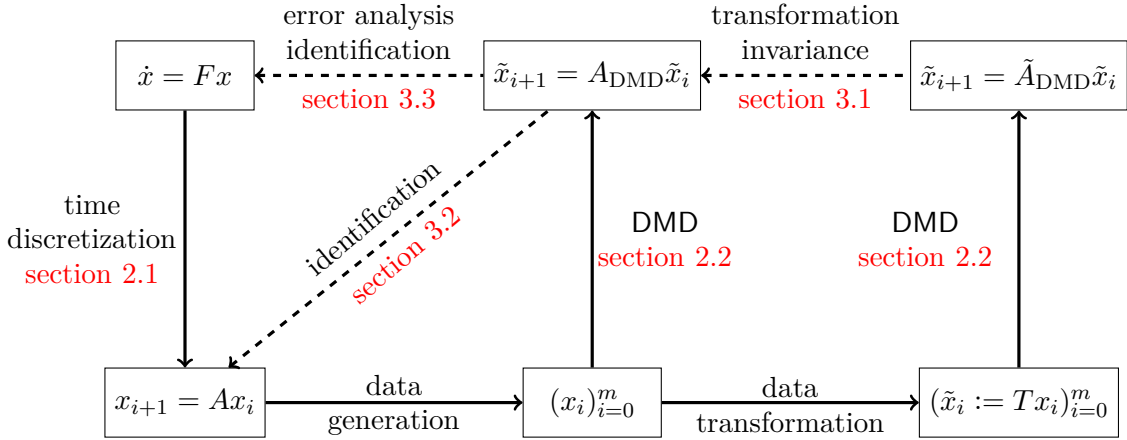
error analysis identification section 3.3

transformation invariance section 3.1

$\dot{x} = Fx$

$\tilde{x}_{i+1} = A_{\mathrm{DMD}}\tilde{x}_i$

$\tilde{x}_{i+1} = \tilde{A}_{\mathrm{DMD}}\tilde{x}_i$

time discretization section 2.1

identification section 3.2

DMD section 2.2

DMD section 2.2

$x_{i+1} = Ax_i$

data generation

$(x_i)_{i=0}^m$

data transformation

$(\tilde{x}_i := Tx_i)_{i=0}^m$